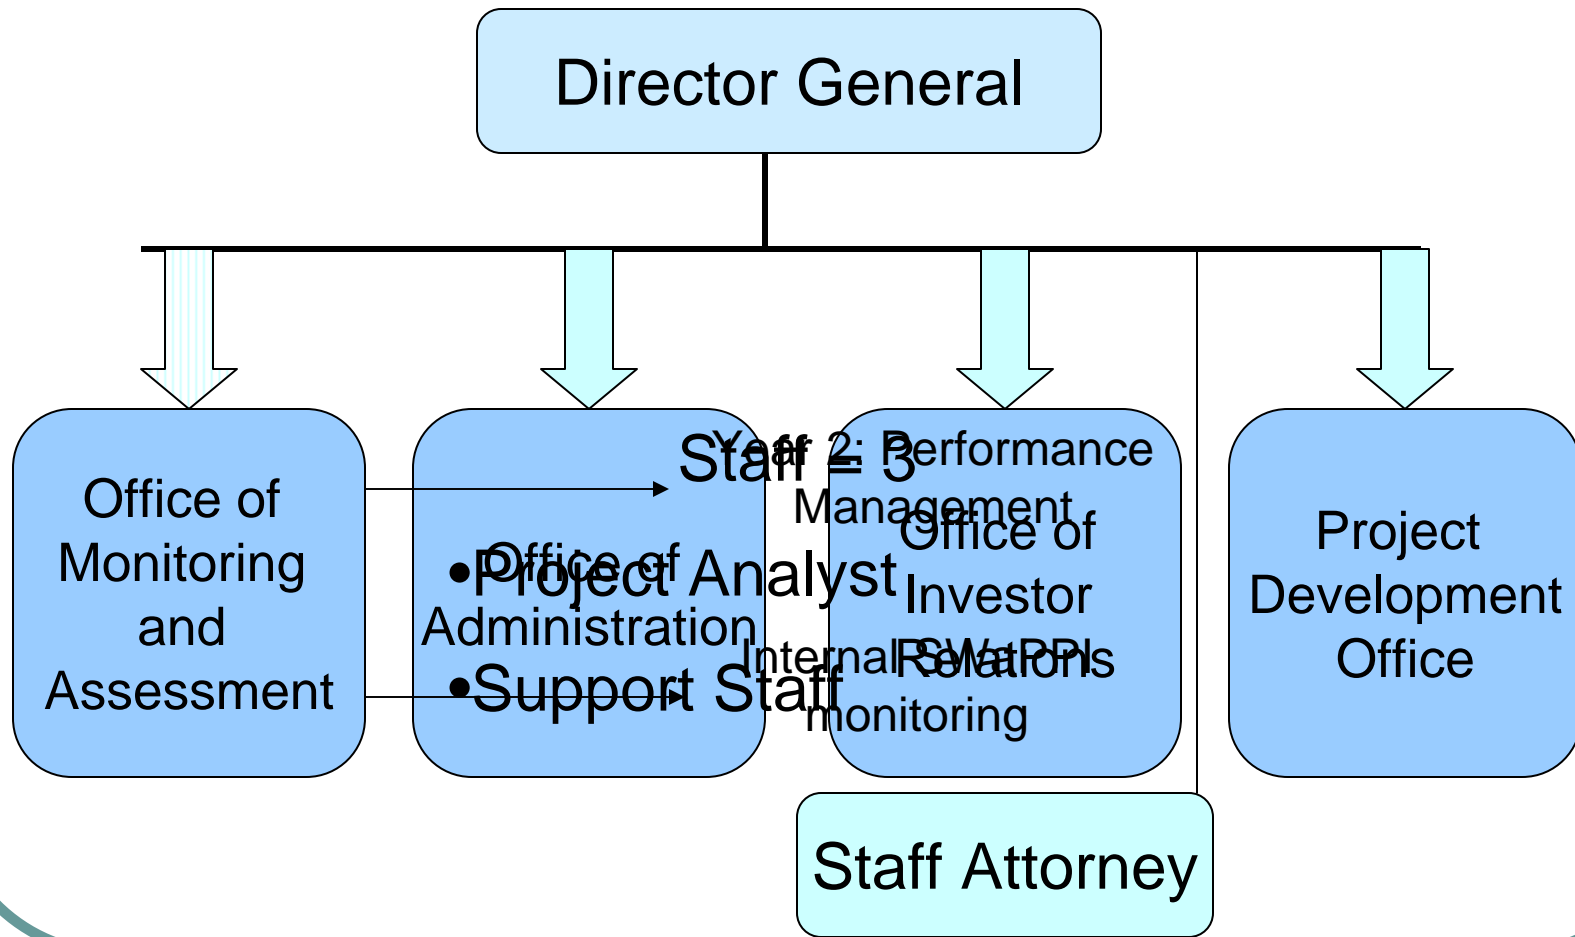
Director General

Office of Monitoring and Assessment

Office of Administration

Office of Investor Relations

Project Development Office

Staff Attorney

Staff = 3

•Project Analyst

•Support Staff

Year 2: Performance Management

Internal SWaPPI monitoring